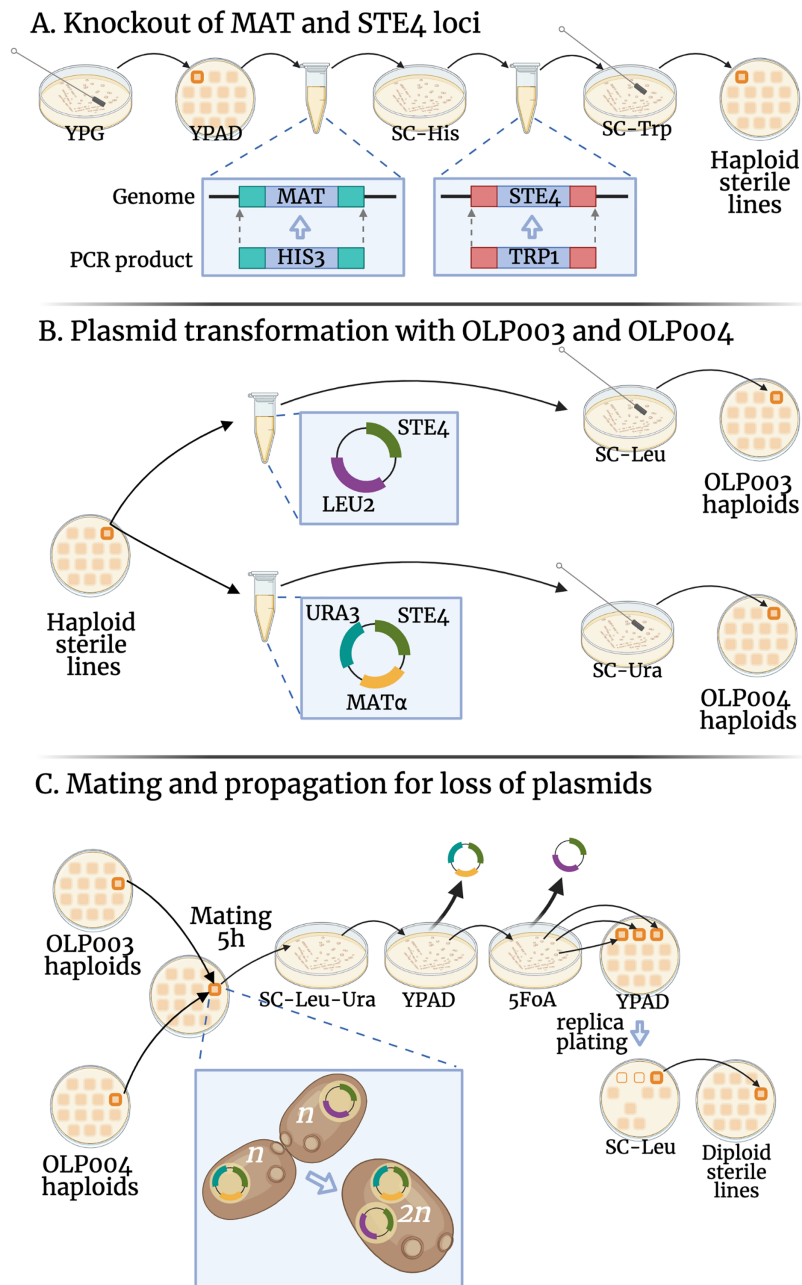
A. Knockout of MAT and STE4 loci

YPG

YPAD

SC-His

SC-Trp

Haploid sterile lines

Genome

MAT

PCR product

HIS3

STE4

TRP1

B. Plasmid transformation with OLP003 and OLP004

STE4

LEU2

SC-Leu

OLP003 haploids

Haploid sterile lines

URA3

STE4

MATα

SC-Ura

OLP004 haploids

C. Mating and propagation for loss of plasmids

OLP003 haploids

Mating 5h

SC-Leu-Ura

YPAD

5FoA

YPAD

replica plating

OLP004 haploids

$n$

$n$

$2n$

SC-Leu

Diploid sterile lines